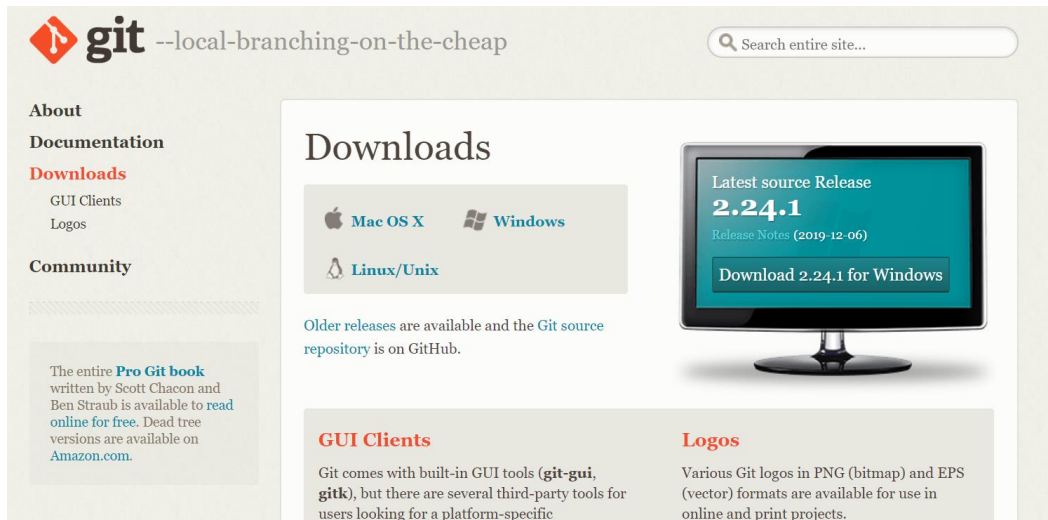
git --local-branching-on-the-cheap

Search entire site...

About
Documentation
Downloads
GUI Clients
Logos
Community

The entire Pro Git book written by Scott Chacon and Ben Straub is available to read online for free. Dead tree versions are available on Amazon.com.

Downloads

Mac OS X
Windows
Linux/Unix

Older releases are available and the Git source repository is on GitHub.

Latest source Release
2.24.1
Release Notes (2019-12-06)
Download 2.24.1 for Windows

GUI Clients

Git comes with built-in GUI tools (git-gui, gitk), but there are several third-party tools for users looking for a platform-specific

Logos

Various Git logos in PNG (bitmap) and EPS (vector) formats are available for use in online and print projects.